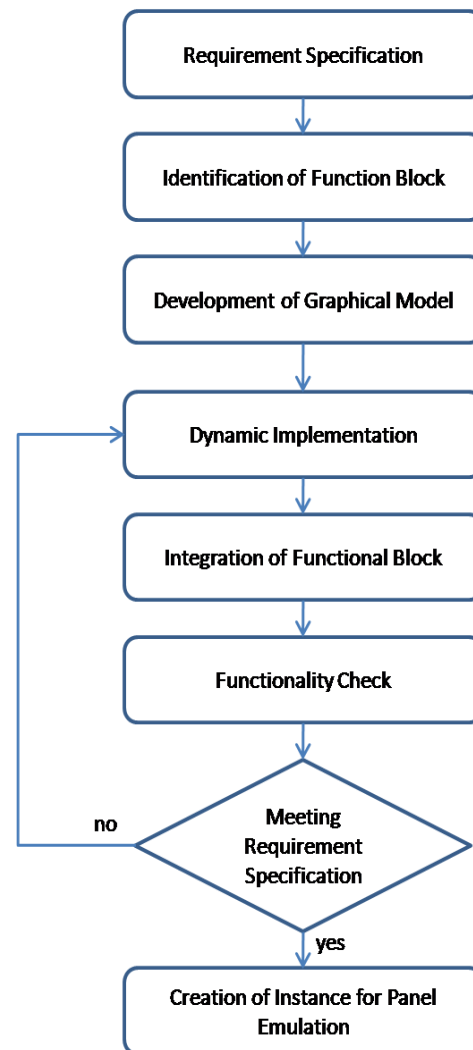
Requirement Specification

Identification of Function Block

Development of Graphical Model

Dynamic Implementation

Integration of Functional Block

Functionality Check

Meeting Requirement Specification

no

yes

Creation of Instance for Panel Emulation